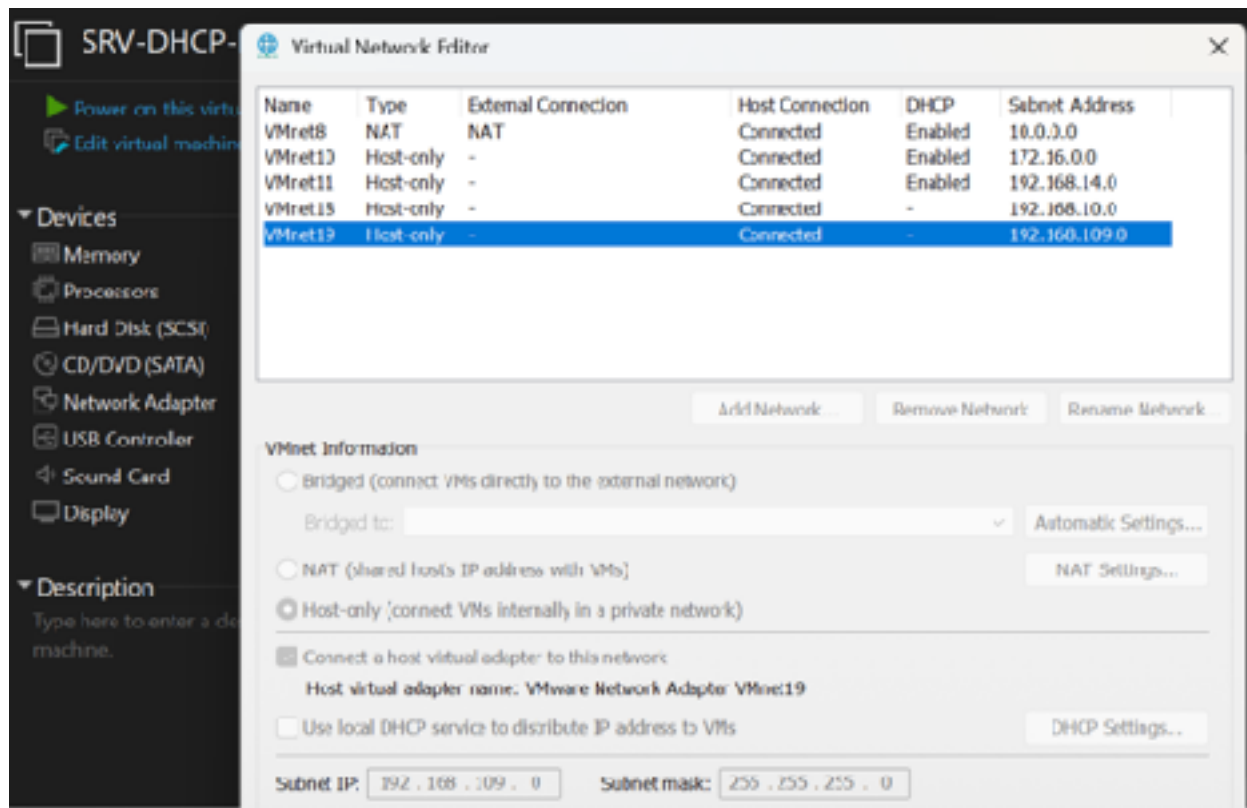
SRV-DHCP-

Power on this virtu

Edit virtual machine

Devices

Memory

Processors

Hard Disk (SCSI)

CD/DVD (SATA)

Network Adapter

USB Controller

Sound Card

Display

Description

Type here to enter a de machine.

Virtual Network Editor

| Name | Type | External Connection | Host Connection | DHCP | Subnet Address |
|---|---|---|---|---|---|
| VMnet8 | NAT | NAT | Connected | Enabled | 10.0.0.0 |
| VMnet10 | Host-only | - | Connected | Enabled | 172.16.0.0 |
| VMnet11 | Host-only | - | Connected | Enabled | 192.168.14.0 |
| VMnet15 | Host-only | - | Connected | - | 192.168.10.0 |
| VMnet19 | Host-only | - | Connected | - | 192.168.109.0 |

Add Network... Remove Network Rename Network...

VMnet Information

Bridged (connect VMs directly to the external network)

Bridged to:

Automatic Settings...

NAT (shared host's IP address with VMs)

NAT Settings...

Host-only (connect VMs internally in a private network)

Connect a host virtual adapter to this network

Host virtual adapter name: VMware Network Adapter VMnet19

Use local DHCP service to distribute IP address to VMs

DHCP Settings...

Subnet IP: 192 . 168 . 109 . 0 Subnet mask: 255 . 255 . 255 . 0